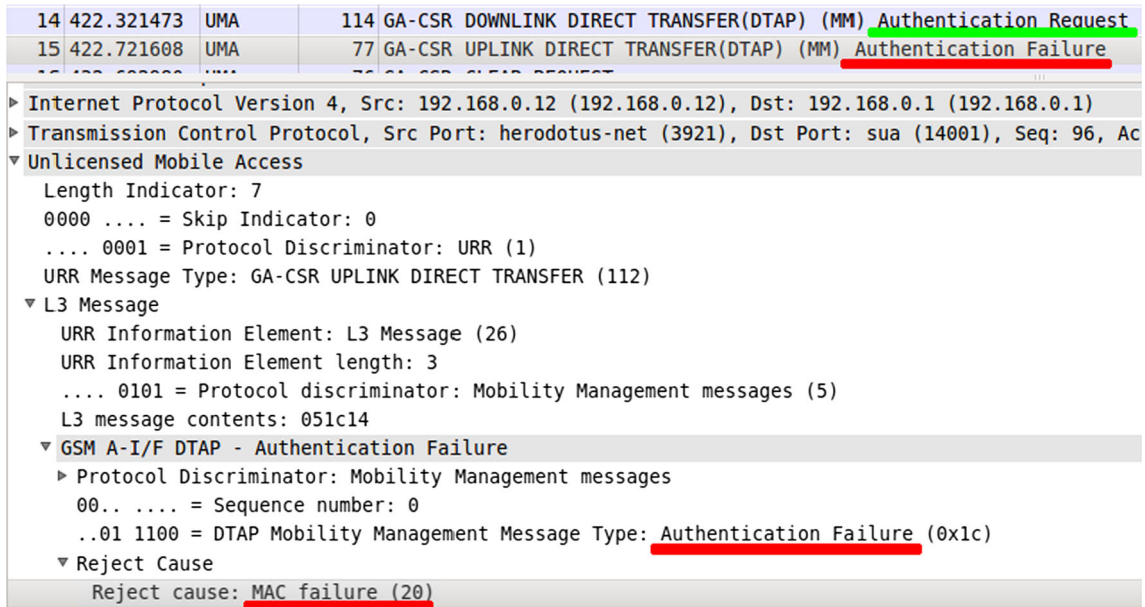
| 14 | 422.321473 | UMA | 114 | GA-CSR DOWNLINK DIRECT TRANSFER(DTAP) (MM) Authentication Request |
|---|---|---|---|---|
| 15 | 422.721608 | UMA | 77 | GA-CSR UPLINK DIRECT TRANSFER(DTAP) (MM) Authentication Failure |

Internet Protocol Version 4, Src: 192.168.0.12 (192.168.0.12), Dst: 192.168.0.1 (192.168.0.1)
Transmission Control Protocol, Src Port: herodotus-net (3921), Dst Port: sua (14001), Seq: 96, Ac
Unlicensed Mobile Access
Length Indicator: 7
0000 .... = Skip Indicator: 0
.... 0001 = Protocol Discriminator: URR (1)
URR Message Type: GA-CSR UPLINK DIRECT TRANSFER (112)
L3 Message
URR Information Element: L3 Message (26)
URR Information Element length: 3
.... 0101 = Protocol discriminator: Mobility Management messages (5)
L3 message contents: 051c14
GSM A-I/F DTAP - Authentication Failure
Protocol Discriminator: Mobility Management messages
00.. .... = Sequence number: 0
..01 1100 = DTAP Mobility Management Message Type: Authentication Failure (0x1c)
Reject Cause
Reject cause: MAC failure (20)